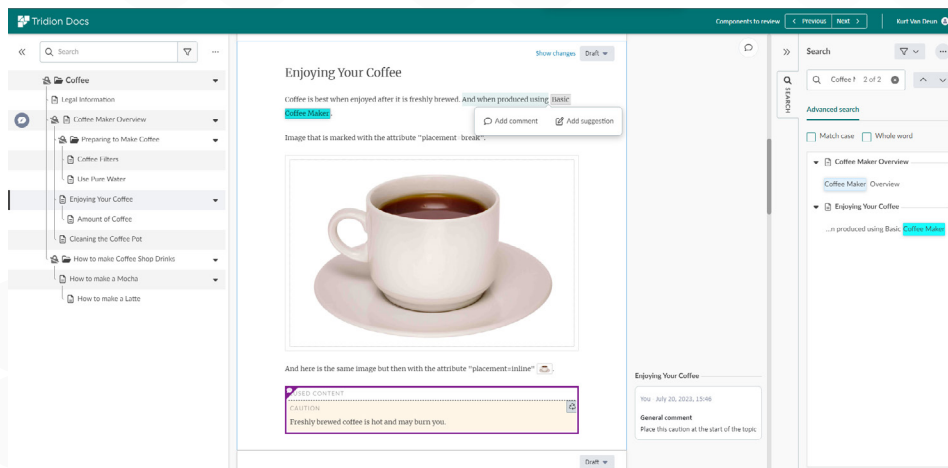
Tridion Docs

Components to review < Previous Next > Kurt Van Deun

Search

Coffee

Legal Information

Coffee Maker Overview

Preparing to Make Coffee

Coffee Filters

Use Pure Water

Enjoying Your Coffee

Amount of Coffee

Cleaning the Coffee Pot

How to make Coffee Shop Drinks

How to make a Mocha

How to make a Latte

Show changes Draft

Enjoying Your Coffee

Coffee is best when enjoyed after it is freshly brewed. And when produced using Basic Coffee Maker.

Add comment Add suggestion

Image that is marked with the attribute "placement=break".

And here is the same image but then with the attribute "placement=inline"

REUSED CONTENT

CAUTION

Freshly brewed coffee is hot and may burn you.

Draft

Enjoying Your Coffee

You July 20, 2023, 15:46

General comment

Place this caution at the start of the topic

Search

SEARCH

Coffee I 2 of 2

Advanced search

Match case Whole word

Coffee Maker Overview

Coffee Maker Overview

Enjoying Your Coffee

...n produced using Basic Coffee Maker